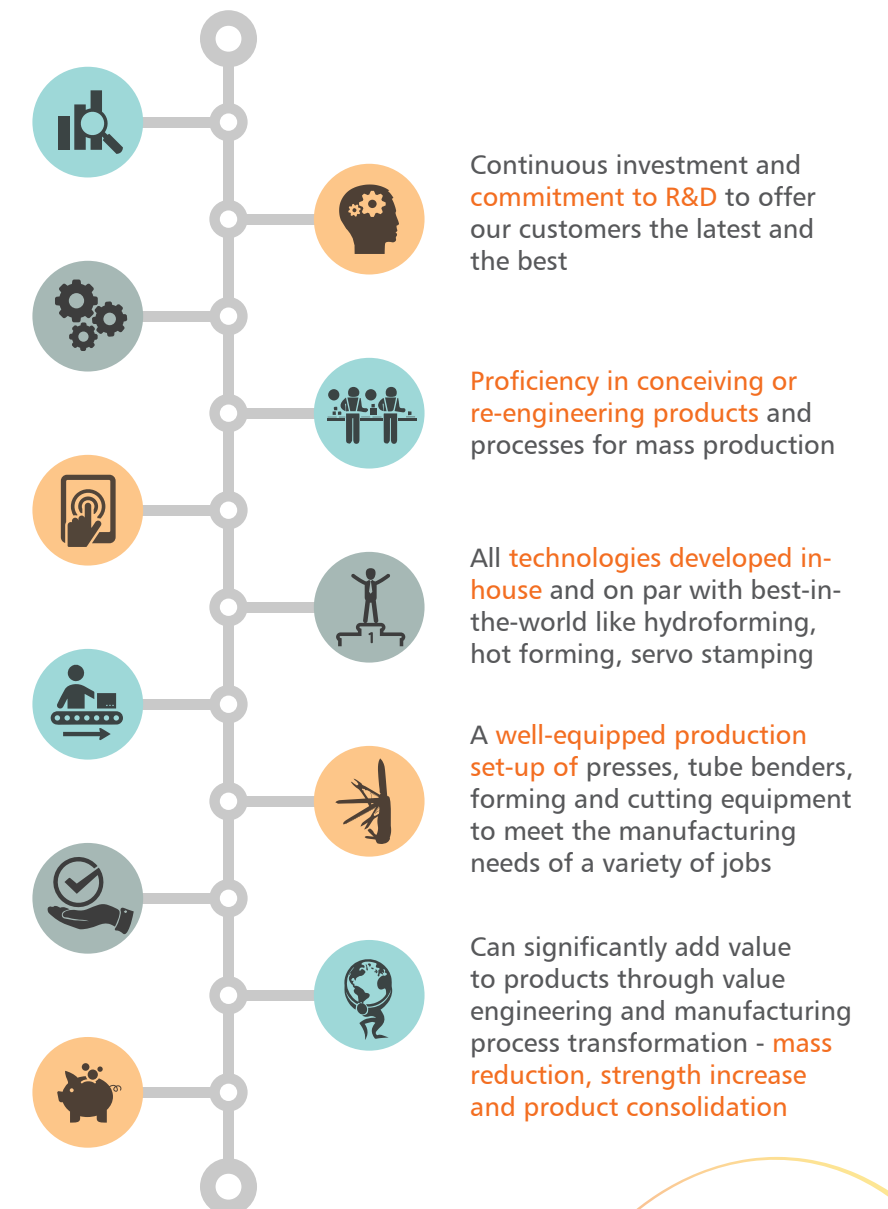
Continuous investment and commitment to R&D to offer our customers the latest and the best

Proficiency in conceiving or re-engineering products and processes for mass production

1

All technologies developed in-house and on par with best-in-the-world like hydroforming, hot forming, servo stamping

A well-equipped production set-up of presses, tube benders, forming and cutting equipment to meet the manufacturing needs of a variety of jobs

Can significantly add value to products through value engineering and manufacturing process transformation - mass reduction, strength increase and product consolidation